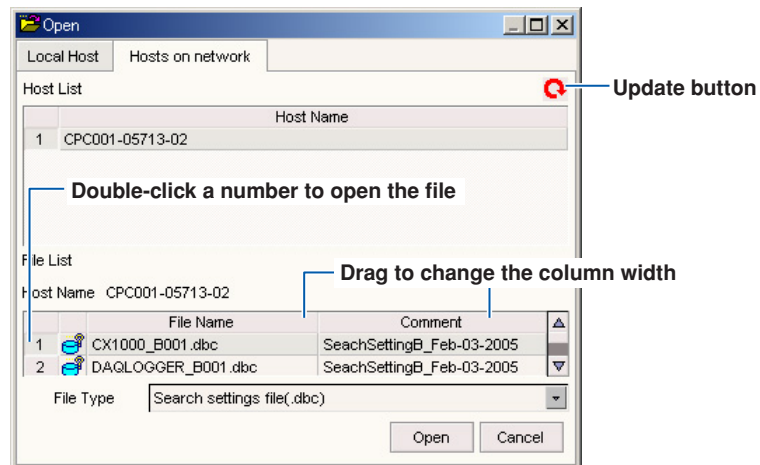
Open

Local Host | Hosts on network

Host List

Update button

| | Host Name |
|---|---|
| 1 | CPC001-05713-02 |

Double-click a number to open the file

File List

Drag to change the column width

Host Name CPC001-05713-02

| | | File Name | Comment |
|---|---|---|---|
| 1 | | CX1000_B001.dbc | SeachSettingB_Feb-03-2005 |
| 2 | | DAQLOGGER_B001.dbc | SeachSettingB_Feb-03-2005 |

File Type Search settings file(.dbc)

Open Cancel